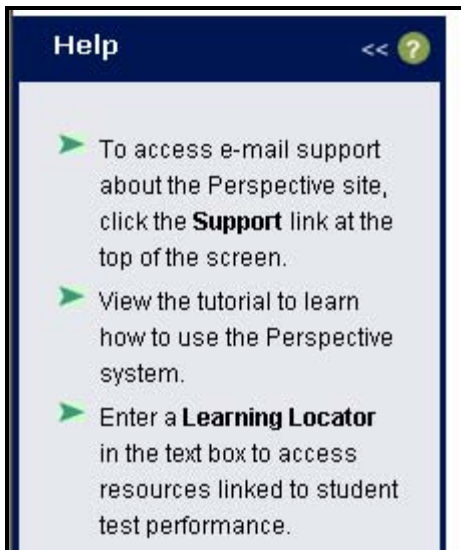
Help

<< ?

To access e-mail support about the Perspective site, click the **Support** link at the top of the screen.

View the tutorial to learn how to use the Perspective system.

Enter a **Learning Locator** in the text box to access resources linked to student test performance.